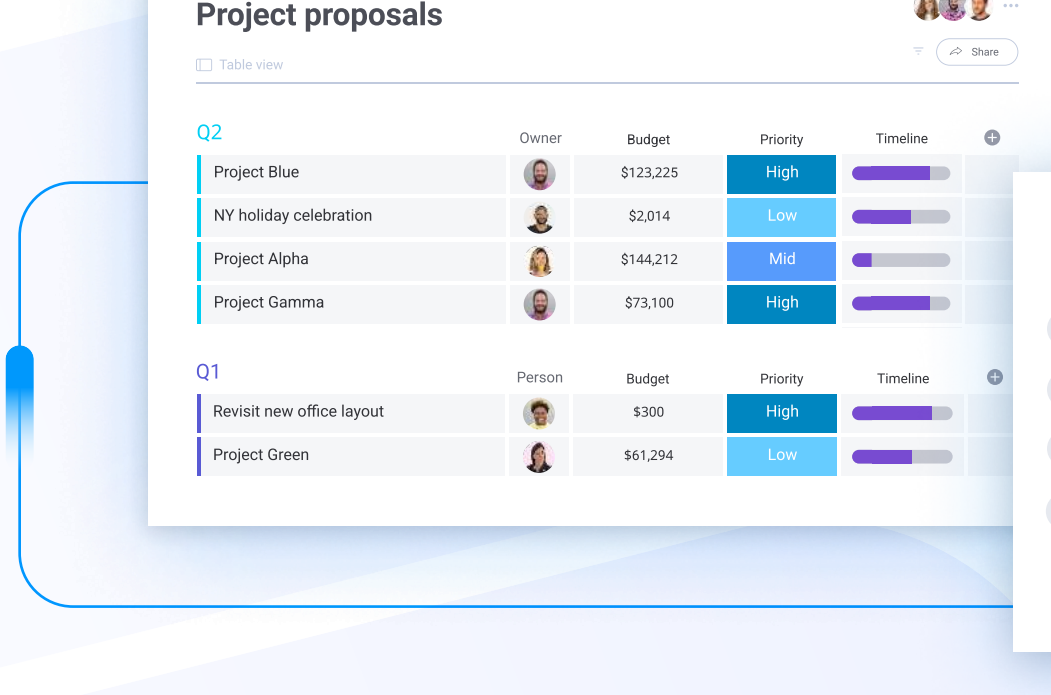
Project proposals

Table view

Share

Q2

| | Owner | Budget | Priority | Timeline |
|---|---|---|---|---|
| Project Blue | | $123,225 | High | |
| NY holiday celebration | | $2,014 | Low | |
| Project Alpha | | $144,212 | Mid | |
| Project Gamma | | $73,100 | High | |

Q1

| | Person | Budget | Priority | Timeline |
|---|---|---|---|---|
| Revisit new office layout | | $300 | High | |
| Project Green | | $61,294 | Low | |